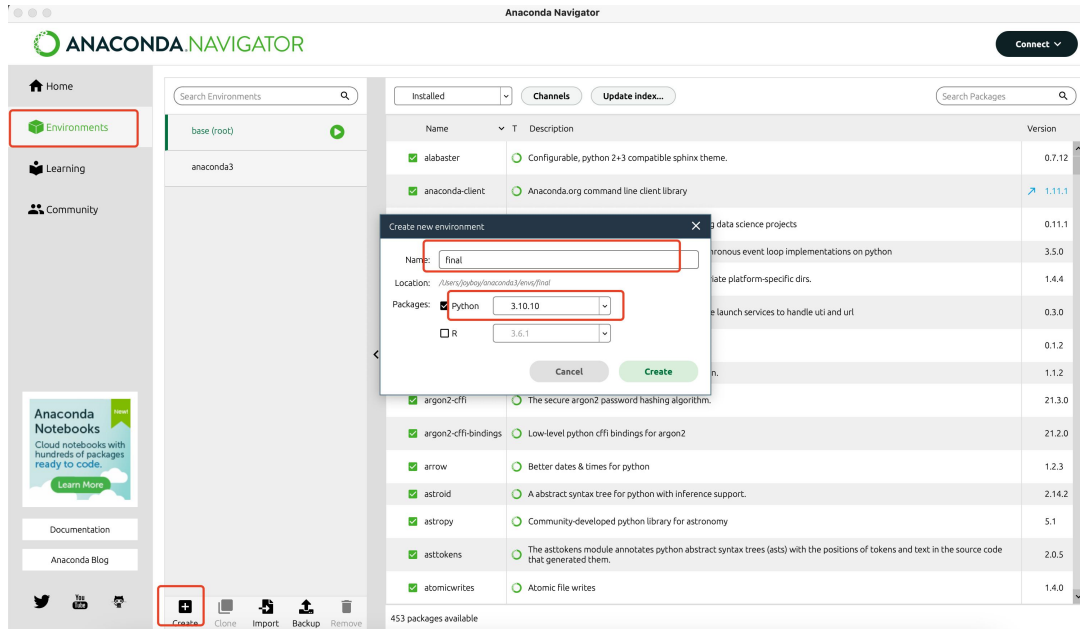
Anaconda Navigator

ANACONDA.NAVIGATOR

Connect

Home

Environments

Learning

Community

Anaconda Notebooks
Cloud notebooks with hundreds of packages ready to code.
Learn More

Documentation

Anaconda Blog

Search Environments

base (root)

anaconda3

Create Clone Import Backup Remove

Installed

Channels

Update index...

Search Packages

| | Name | T | Description | Version |
|---|---|---|---|---|
| ☑ | alabaster | | Configurable, python 2+3 compatible sphinx theme. | 0.7.12 |
| ☑ | anaconda-client | | Anaconda.org command line client library | 1.11.1 |
| | | | g data science projects | 0.11.1 |
| | | | ronous event loop implementations on python | 3.5.0 |
| | | | iate platform-specific dirs. | 1.4.4 |
| | | | e launch services to handle uti and url | 0.3.0 |
| | | | | 0.1.2 |
| | | | n. | 1.1.2 |
| ☑ | argon2-cffi | | The secure argon2 password hashing algorithm. | 21.3.0 |
| ☑ | argon2-cffi-bindings | | Low-level python cffi bindings for argon2 | 21.2.0 |
| ☑ | arrow | | Better dates & times for python | 1.2.3 |
| ☑ | astroid | | A abstract syntax tree for python with inference support. | 2.14.2 |
| ☑ | astropy | | Community-developed python library for astronomy | 5.1 |
| ☑ | asttokens | | The asttokens module annotates python abstract syntax trees (asts) with the positions of tokens and text in the source code that generated them. | 2.0.5 |
| ☑ | atomicwrites | | Atomic file writes | 1.4.0 |

453 packages available

Create new environment

Name: final

Location: /Users/joyboy/anaconda3/envs/final

Packages: ☑ Python 3.10.10

☐ R 3.6.1

Cancel

Create